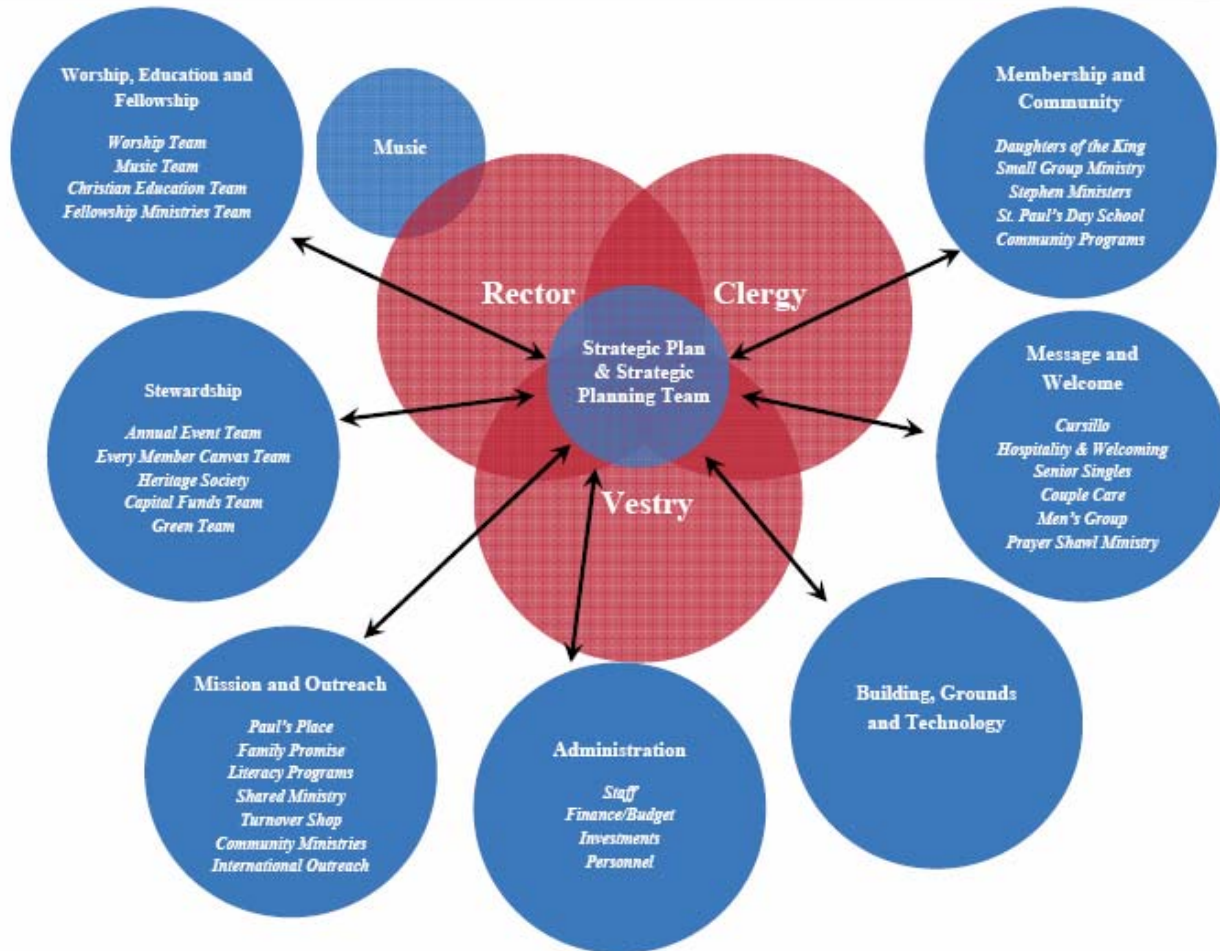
Worship, Education and Fellowship

Worship Team
Music Team
Christian Education Team
Fellowship Ministries Team

Music

Membership and Community

Daughters of the King
Small Group Ministry
Stephen Ministers
St. Paul's Day School
Community Programs

Rector

Clergy

Strategic Plan & Strategic Planning Team

Vestry

Stewardship

Annual Event Team
Every Member Canvas Team
Heritage Society
Capital Funds Team
Green Team

Message and Welcome

Cursillo
Hospitality & Welcoming
Senior Singles
Couple Care
Men's Group
Prayer Shawl Ministry

Mission and Outreach

Paul's Place
Family Promise
Literacy Programs
Shared Ministry
Turnover Shop
Community Ministries
International Outreach

Administration

Staff
Finance/Budget
Investments
Personnel

Building, Grounds and Technology